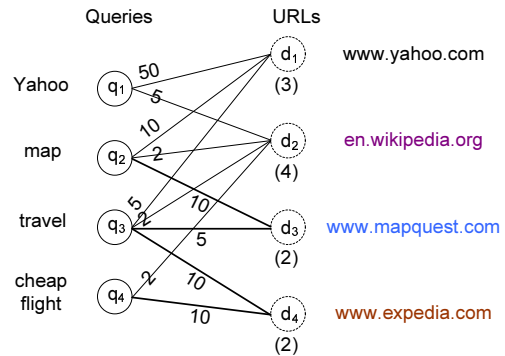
Queries

URLs

Yahoo

$q_1$

50

5

$d_1$

(3)

www.yahoo.com

map

$q_2$

10

2

$d_2$

(4)

en.wikipedia.org

travel

$q_3$

5

2

10

5

$d_3$

(2)

www.mapquest.com

cheap flight

$q_4$

2

10

10

$d_4$

(2)

www.expedia.com